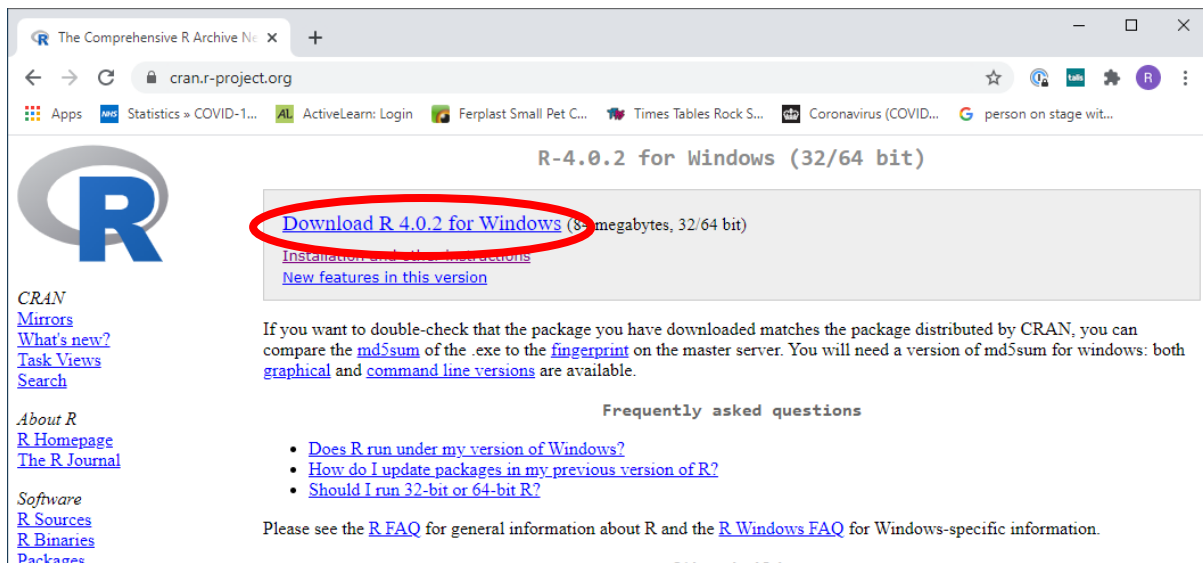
The Comprehensive R Archive Ne ×
+
cran.r-project.org
Apps Statistics » COVID-1... ActiveLearn: Login Ferplast Small Pet C... Times Tables Rock S... Coronavirus (COVID... person on stage wit...

R-4.0.2 for Windows (32/64 bit)

Download R 4.0.2 for Windows (8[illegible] megabytes, 32/64 bit)
Installation and other instructions
New features in this version

CRAN
Mirrors
What's new?
Task Views
Search

About R
R Homepage
The R Journal

Software
R Sources
R Binaries
Packages

If you want to double-check that the package you have downloaded matches the package distributed by CRAN, you can compare the md5sum of the .exe to the fingerprint on the master server. You will need a version of md5sum for windows: both graphical and command line versions are available.

Frequently asked questions

- Does R run under my version of Windows?
- How do I update packages in my previous version of R?
- Should I run 32-bit or 64-bit R?

Please see the R FAQ for general information about R and the R Windows FAQ for Windows-specific information.